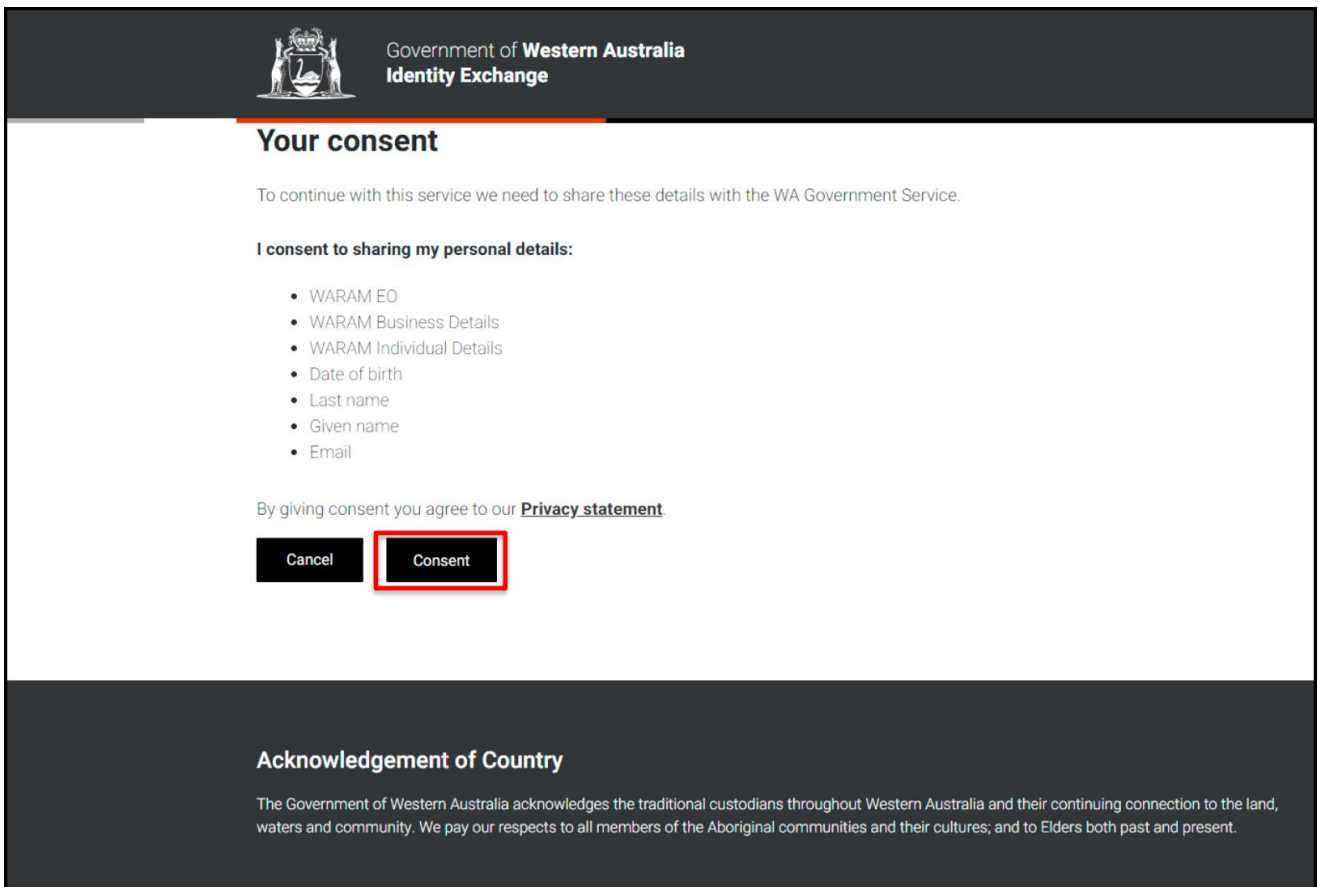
Government of **Western Australia**
**Identity Exchange**

# Your consent

To continue with this service we need to share these details with the WA Government Service.

**I consent to sharing my personal details:**

- WARAM EO
- WARAM Business Details
- WARAM Individual Details
- Date of birth
- Last name
- Given name
- Email

By giving consent you agree to our **Privacy statement**.

Cancel

Consent

**Acknowledgement of Country**

The Government of Western Australia acknowledges the traditional custodians throughout Western Australia and their continuing connection to the land, waters and community. We pay our respects to all members of the Aboriginal communities and their cultures; and to Elders both past and present.